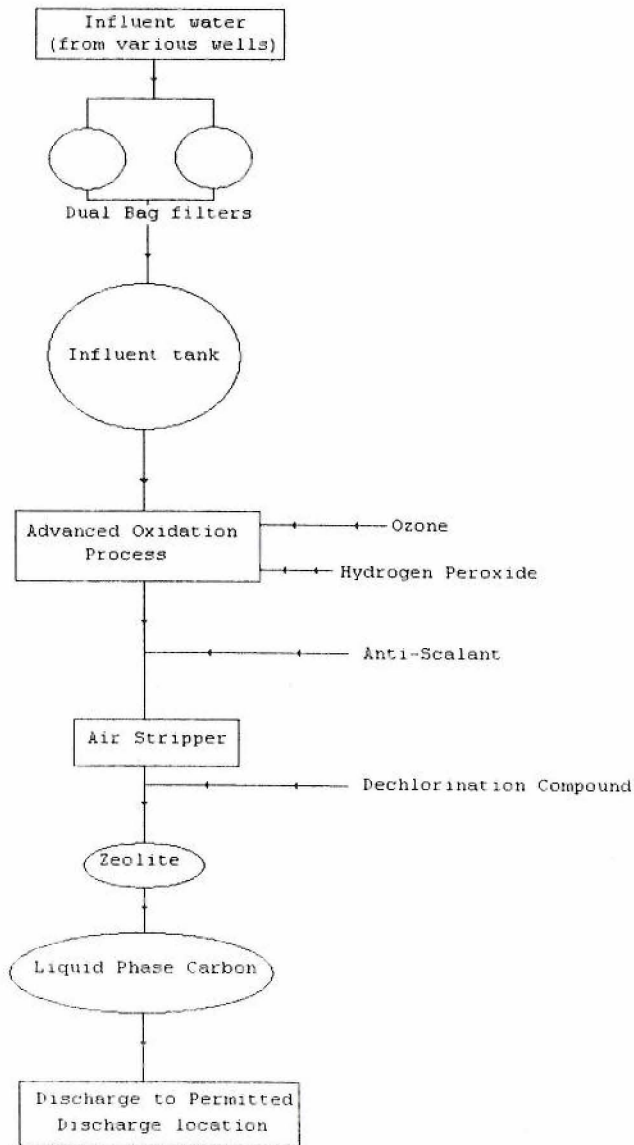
Influent water
(from various wells)

Dual Bag filters

Influent tank

Advanced Oxidation Process

Ozone

Hydrogen Peroxide

Anti-Scalant

Air Stripper

Dechlorination Compound

Zeolite

Liquid Phase Carbon

Discharge to Permitted Discharge location